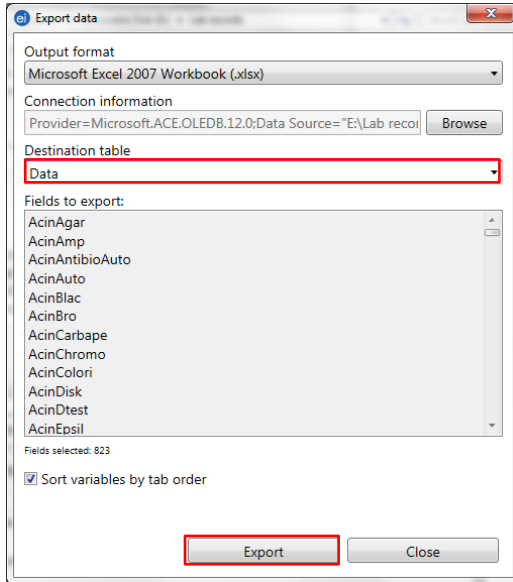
Export data

Output format

Microsoft Excel 2007 Workbook (.xlsx)

Connection information

Provider=Microsoft.ACE.OLEDB.12.0;Data Source="E:\Lab recor

Browse

Destination table

Data

Fields to export:

AcinAgar
AcinAmp
AcinAntibioAuto
AcinAuto
AcinBlac
AcinBro
AcinCarbape
AcinChromo
AcinColori
AcinDisk
AcinDtest
AcinEpsil

Fields selected: 823

Sort variables by tab order

Export

Close